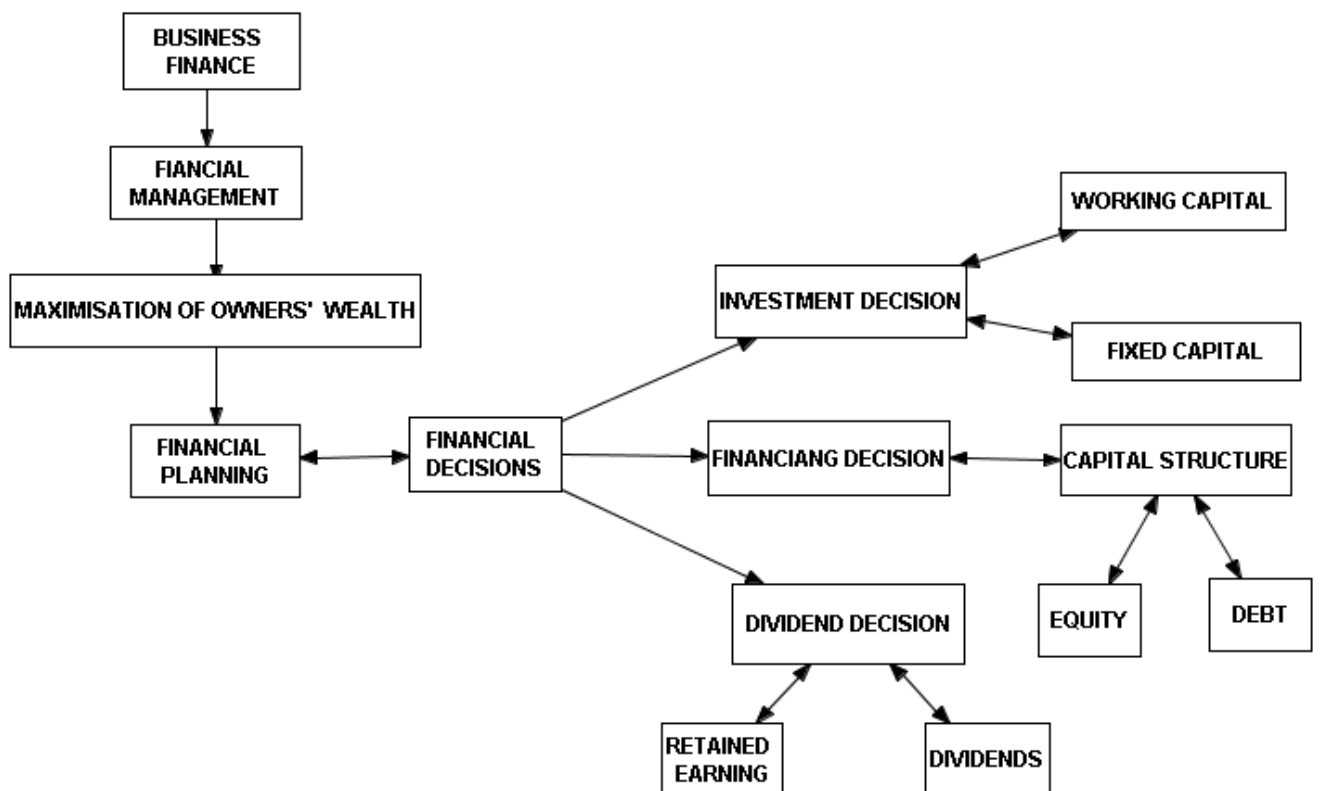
BUSINESS FINANCE

FIANCIAL MANAGEMENT

MAXIMISATION OF OWNERS' WEALTH

FINANCIAL PLANNING

FINANCIAL DECISIONS

INVESTMENT DECISION

WORKING CAPITAL

FIXED CAPITAL

FINANCIANG DECISION

CAPITAL STRUCTURE

EQUITY

DEBT

DIVIDEND DECISION

RETAINED EARNING

DIVIDENDS